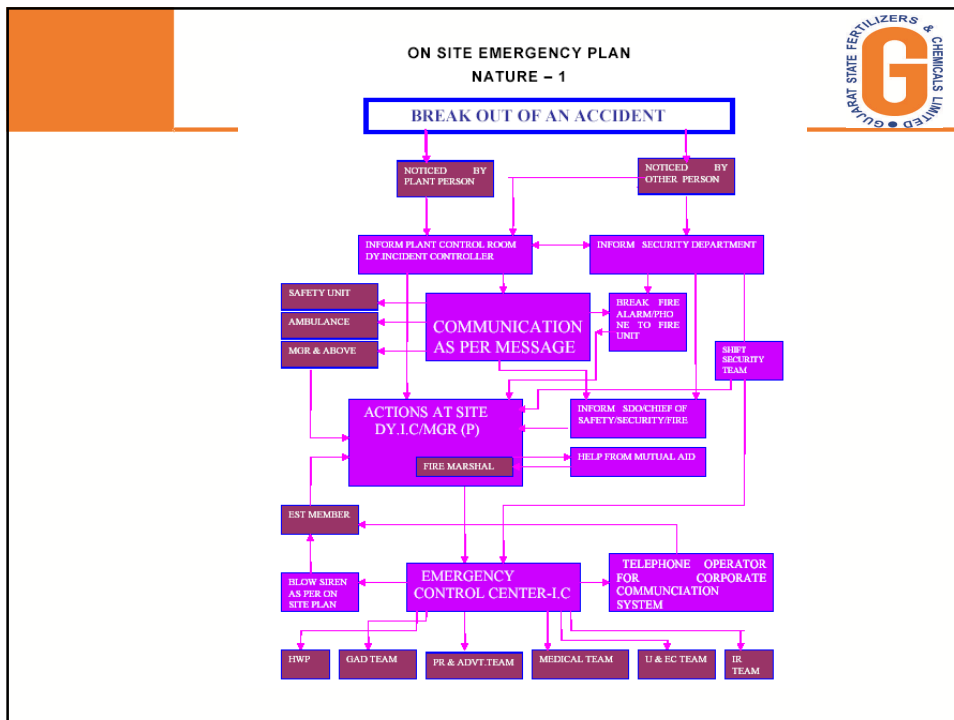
ON SITE EMERGENCY PLAN

NATURE – 1

GUJARAT STATE FERTILIZERS & CHEMICALS LIMITED

G

BREAK OUT OF AN ACCIDENT

NOTICED BY PLANT PERSON

NOTICED BY OTHER PERSON

INFORM PLANT CONTROL ROOM DY.INCIDENT CONTROLLER

INFORM SECURITY DEPARTMENT

SAFETY UNIT

AMBULANCE

MGR & ABOVE

COMMUNICATION AS PER MESSAGE

BREAK FIRE ALARM/PHONE TO FIRE UNIT

SHIFT SECURITY TEAM

ACTIONS AT SITE DY.I.C/MGR (P)

FIRE MARSHAL

INFORM SDO/CHIEF OF SAFETY/SECURITY/FIRE

HELP FROM MUTUAL AID

EST MEMBER

BLOW SIREN AS PER ON SITE PLAN

EMERGENCY CONTROL CENTER-I.C

TELEPHONE OPERATOR FOR CORPORATE COMMUNCIATION SYSTEM

HWP

GAD TEAM

PR & ADVT.TEAM

MEDICAL TEAM

U & EC TEAM

IR TEAM